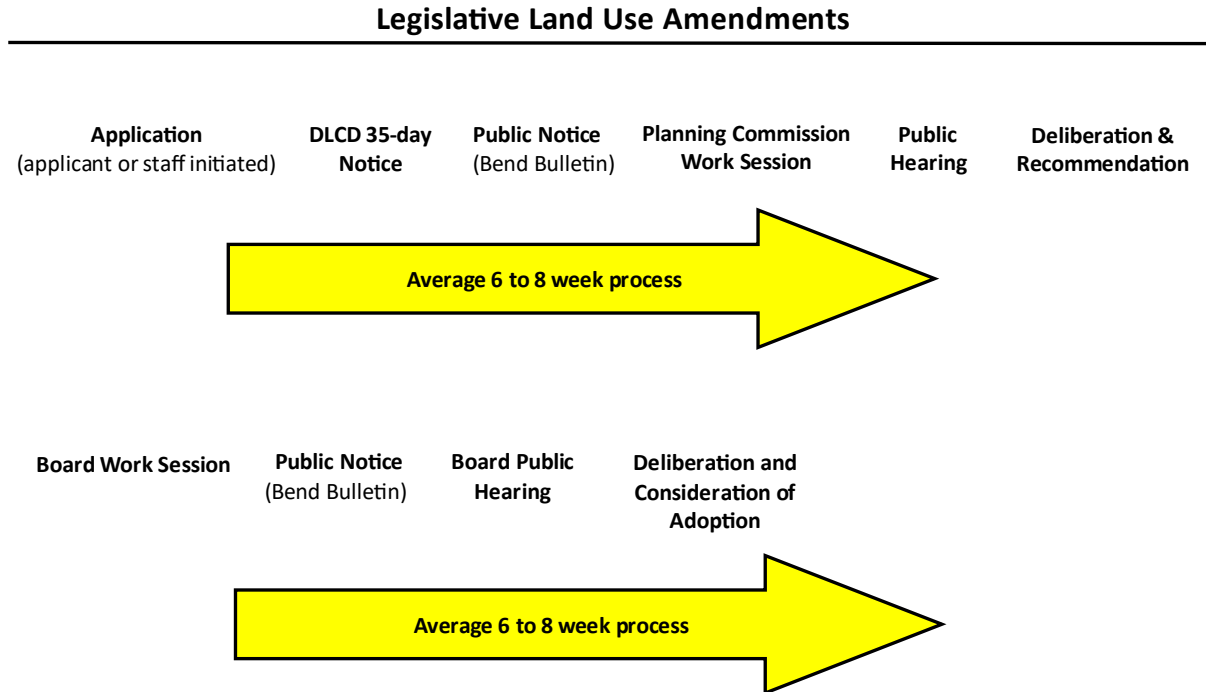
Legislative Land Use Amendments

Application
(applicant or staff initiated)

DLCD 35-day Notice

Public Notice
(Bend Bulletin)

Planning Commission Work Session

Public Hearing

Deliberation & Recommendation

Average 6 to 8 week process

Board Work Session

Public Notice
(Bend Bulletin)

Board Public Hearing

Deliberation and Consideration of Adoption

Average 6 to 8 week process